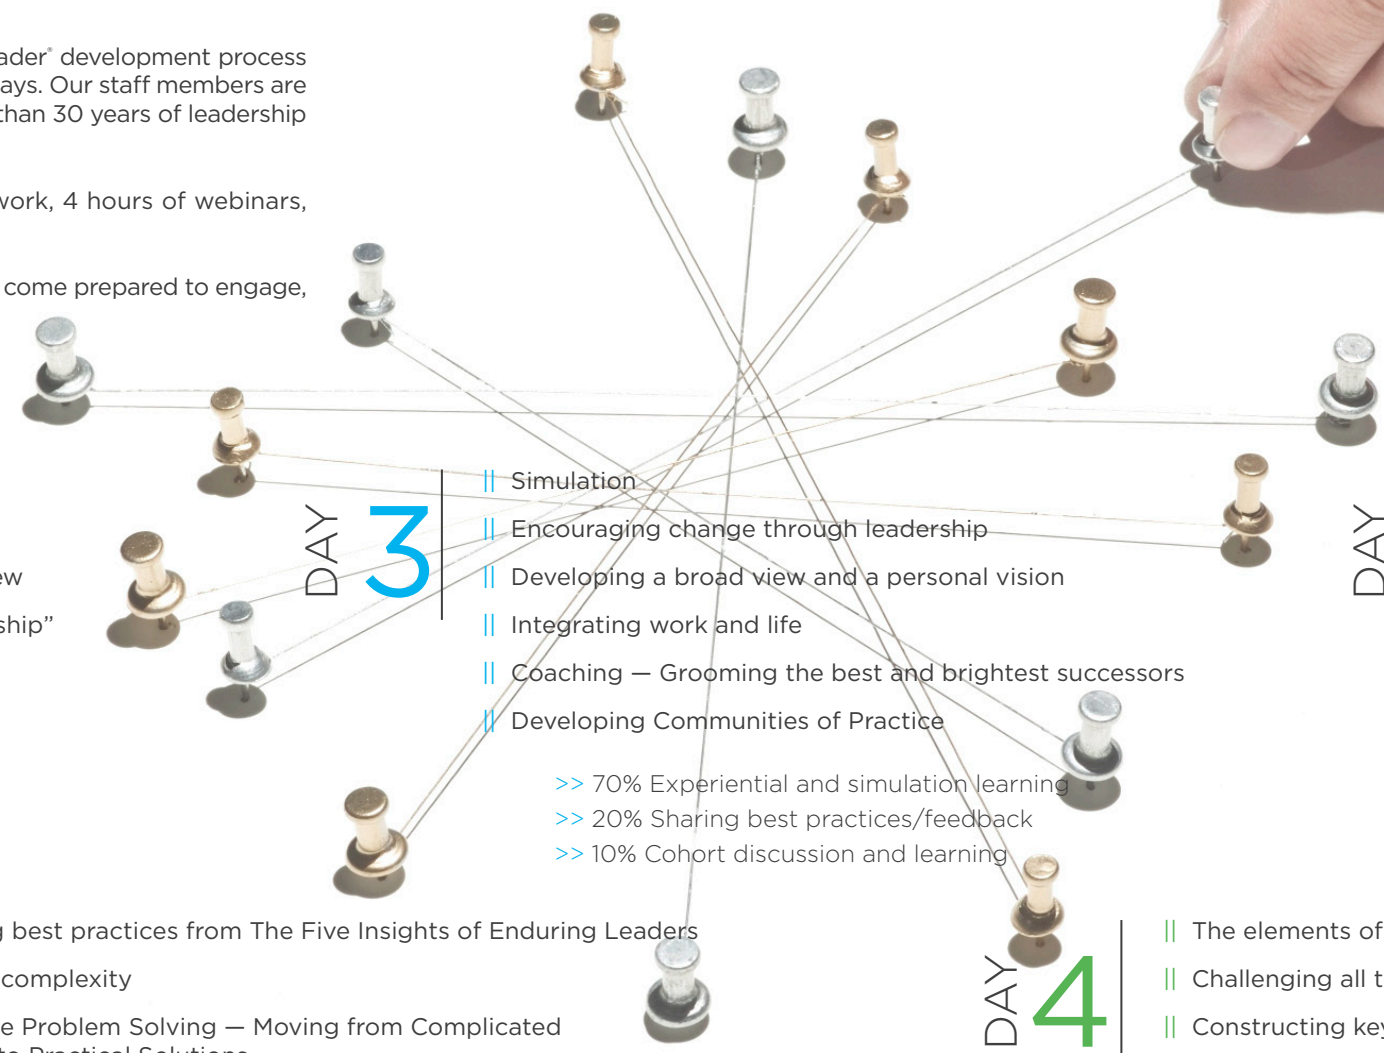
ader® development process
ays. Our staff members are
than 30 years of leadership

work, 4 hours of webinars,

come prepared to engage,

ew

ship"

DAY 3

|| Simulation

|| Encouraging change through leadership

|| Developing a broad view and a personal vision

|| Integrating work and life

|| Coaching — Grooming the best and brightest successors

|| Developing Communities of Practice

>> 70% Experiential and simulation learning
>> 20% Sharing best practices/feedback
>> 10% Cohort discussion and learning

DAY

best practices from The Five Insights of Enduring Leaders

complexity

e Problem Solving — Moving from Complicated
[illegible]

DAY 4

|| The elements of

|| Challenging all t

|| Constructing key